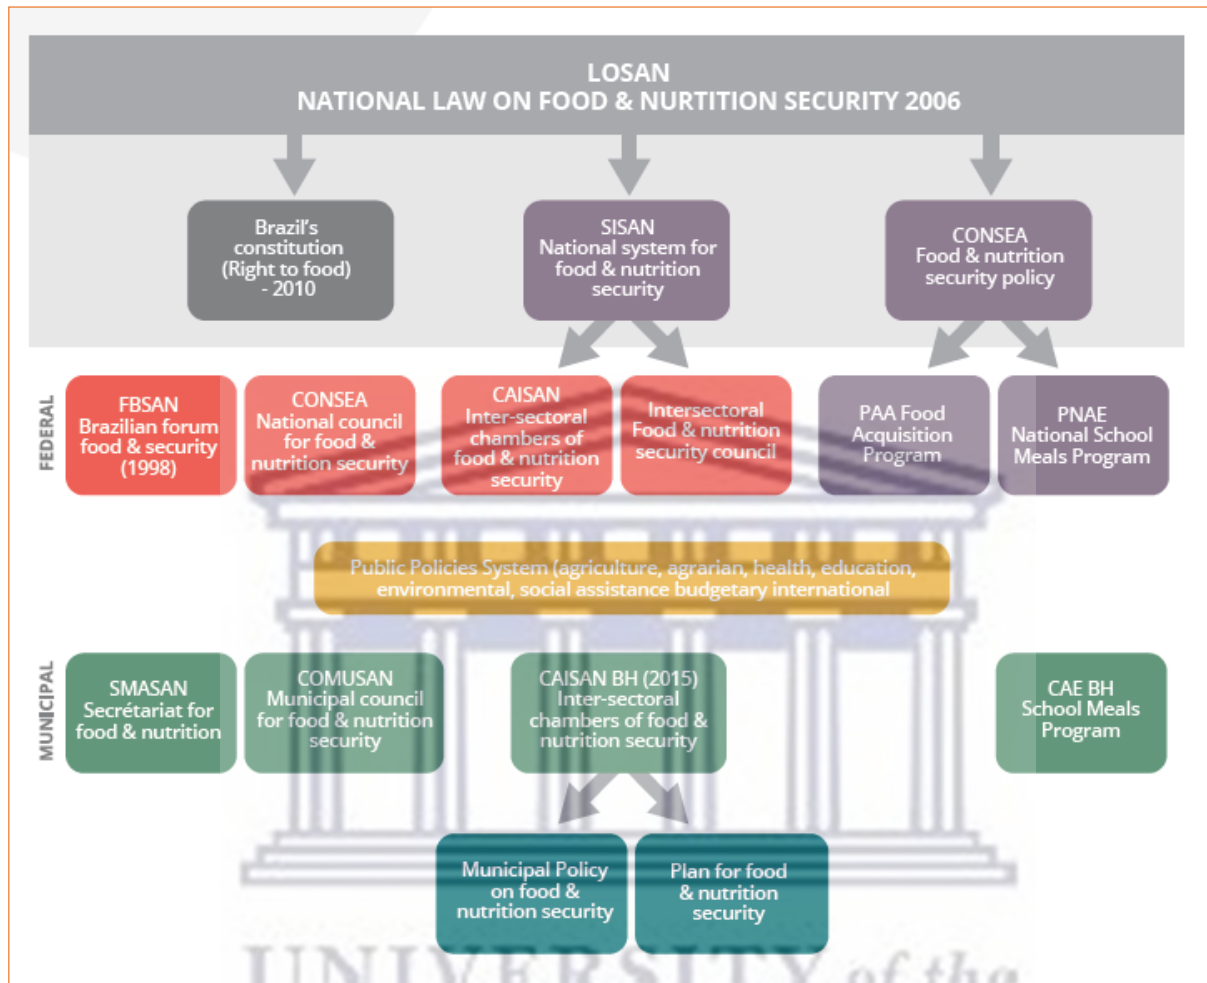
LOSAN
NATIONAL LAW ON FOOD & NURTRITION SECURITY 2006

Brazil's constitution (Right to food) - 2010

SISAN
National system for food & nutrition security

CONSEA
Food & nutrition security policy

FEDERAL

FBSAN
Brazilian forum food & security (1998)

CONSEA
National council for food & nutrition security

CAISAN
Inter-sectoral chambers of food & nutrition security

Intersectoral Food & nutrition security council

PAA Food Acquisition Program

PNAE
National School Meals Program

Public Policies System (agriculture, agrarian, health, education, environmental, social assistance budgetary international

MUNICIPAL

SMASAN
Secrétariat for food & nutrition

COMUSAN
Municipal council for food & nutrition security

CAISAN BH (2015)
Inter-sectoral chambers of food & nutrition security

CAE BH
School Meals Program

Municipal Policy on food & nutrition security

Plan for food & nutrition security

UNIVERSITY of the